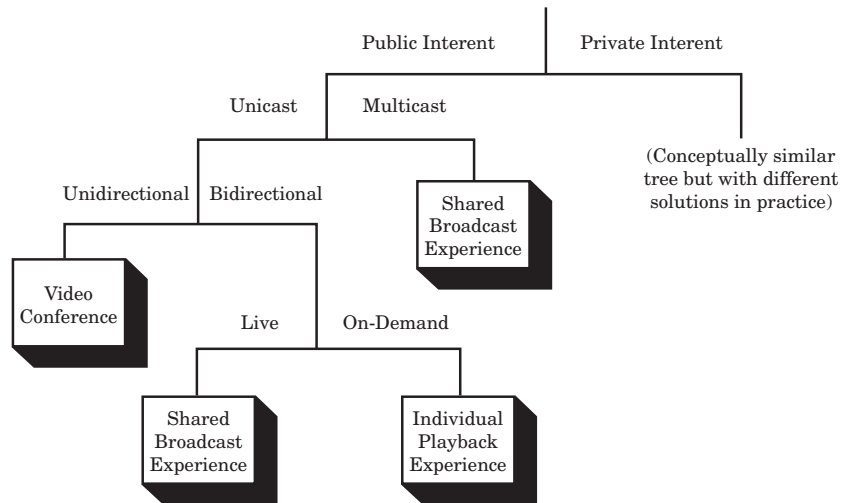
Public Interent

Private Interent

Unicast

Multicast

(Conceptually similar tree but with different solutions in practice)

Unidirectional

Bidirectional

Shared Broadcast Experience

Video Conference

Live

On-Demand

Shared Broadcast Experience

Individual Playback Experience